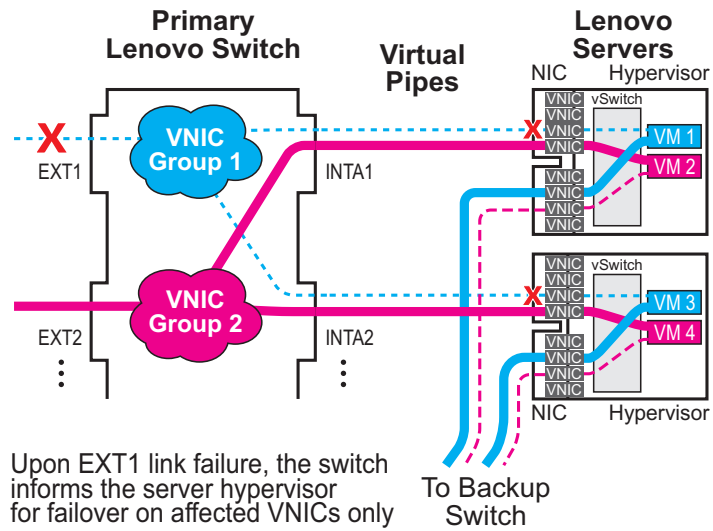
Primary Lenovo Switch

Virtual Pipes

Lenovo Servers

NIC

Hypervisor

VNIC

VNIC

VNIC

VNIC

vSwitch

VNIC Group 1

X

X

EXT1

INTA1

VM 1

VM 2

VNIC

VNIC

VNIC

VNIC

VNIC

VNIC

VNIC

VNIC

vSwitch

VNIC Group 2

X

EXT2

INTA2

VM 3

VM 4

VNIC

VNIC

VNIC

VNIC

NIC

Hypervisor

Upon EXT1 link failure, the switch informs the server hypervisor for failover on affected VNICs only

To Backup Switch